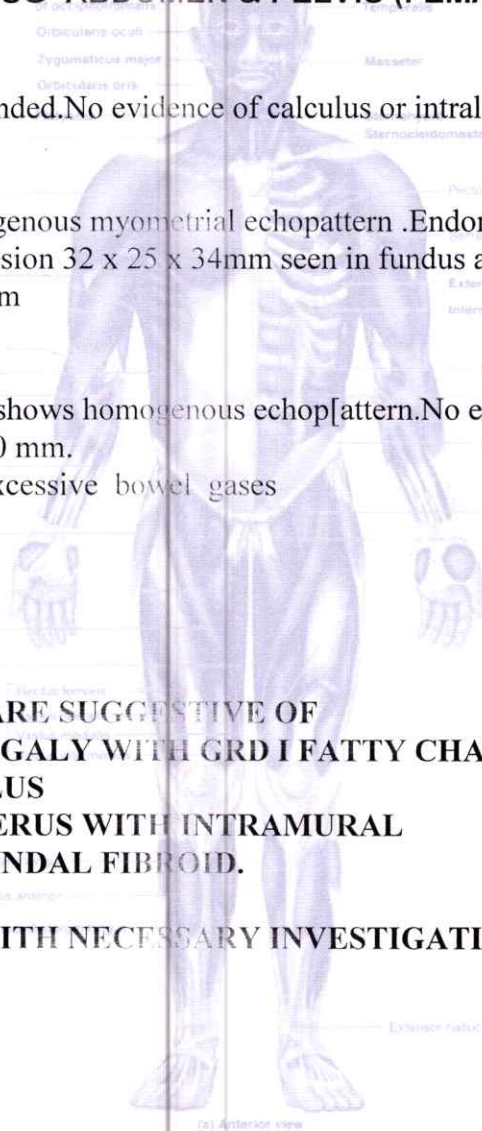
Orbicularis oculi
Zygomaticus major
Orbicularis oris
Temporalis
Masseter
Sternocleidomastoid

nded.No evidence of calculus or intral

genous myometrial echopattern .Endor
sion 32 x 25 x 34mm seen in fundus a
m

shows homogenous echop[attern.No e
) mm.
xcessive bowel gases

ARE SUGGESTIVE OF
GALY WITH GRD I FATTY CHA
LUS
ERUS WITH INTRAMURAL
NDAL FIBROID.

ITH NECESSARY INVESTIGATI

Extensor hallucis
(a) Anterior view